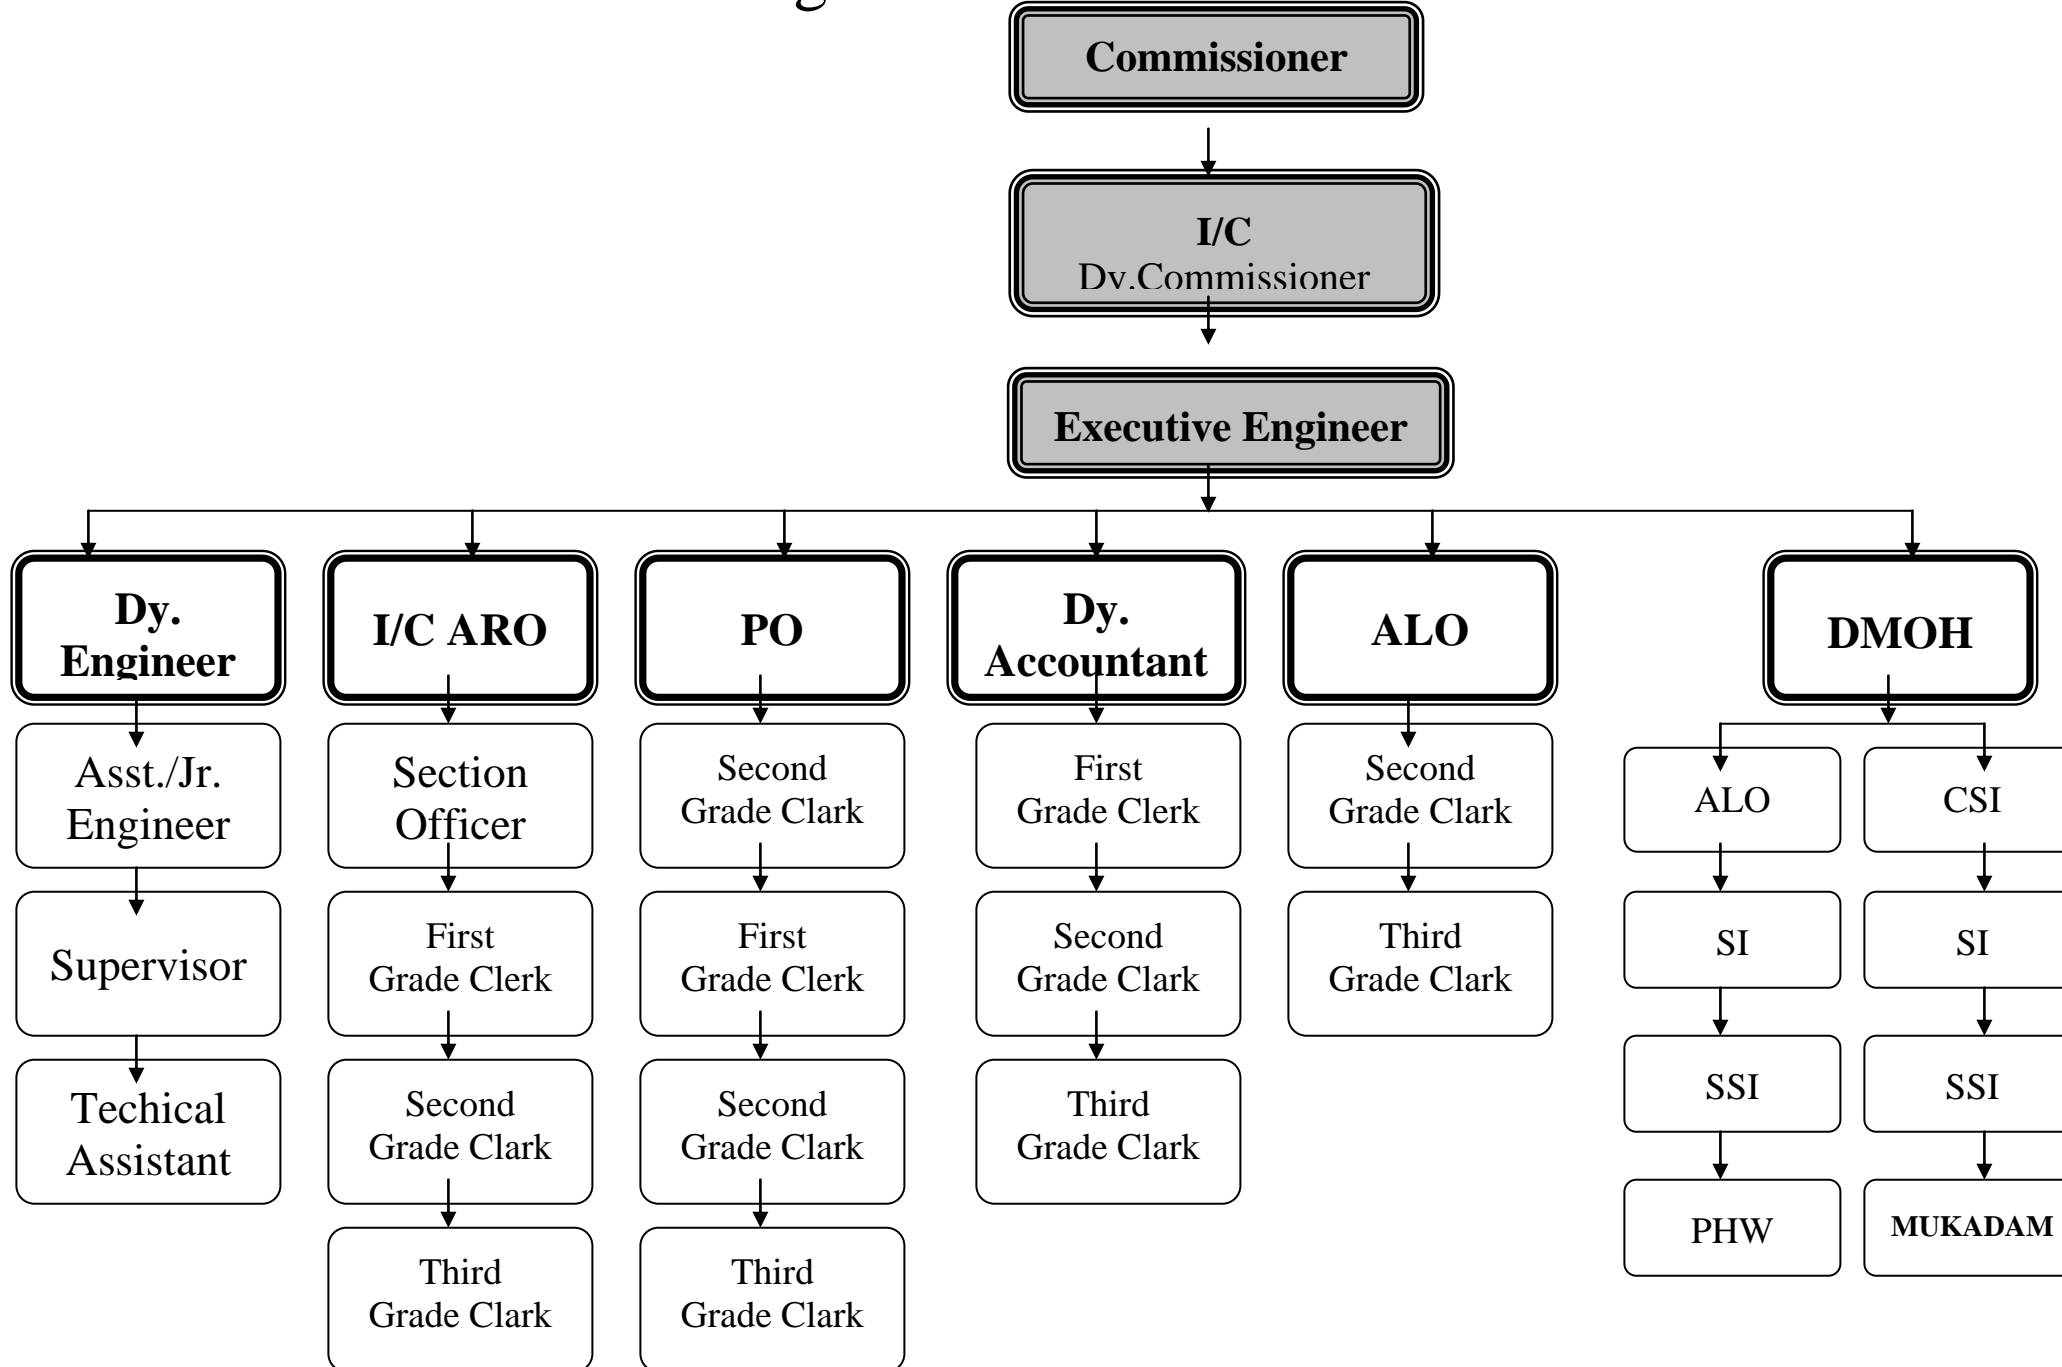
Commissioner

I/C
Dy.Commissioner

Executive Engineer

Dy. Engineer

Asst./Jr. Engineer

Supervisor

Techical Assistant

I/C ARO

Section Officer

First Grade Clerk

Second Grade Clark

Third Grade Clark

PO

Second Grade Clark

First Grade Clerk

Second Grade Clark

Third Grade Clark

Dy. Accountant

First Grade Clerk

Second Grade Clark

Third Grade Clark

ALO

Second Grade Clark

Third Grade Clark

DMOH

ALO

SI

SSI

PHW

CSI

SI

SSI

MUKADAM